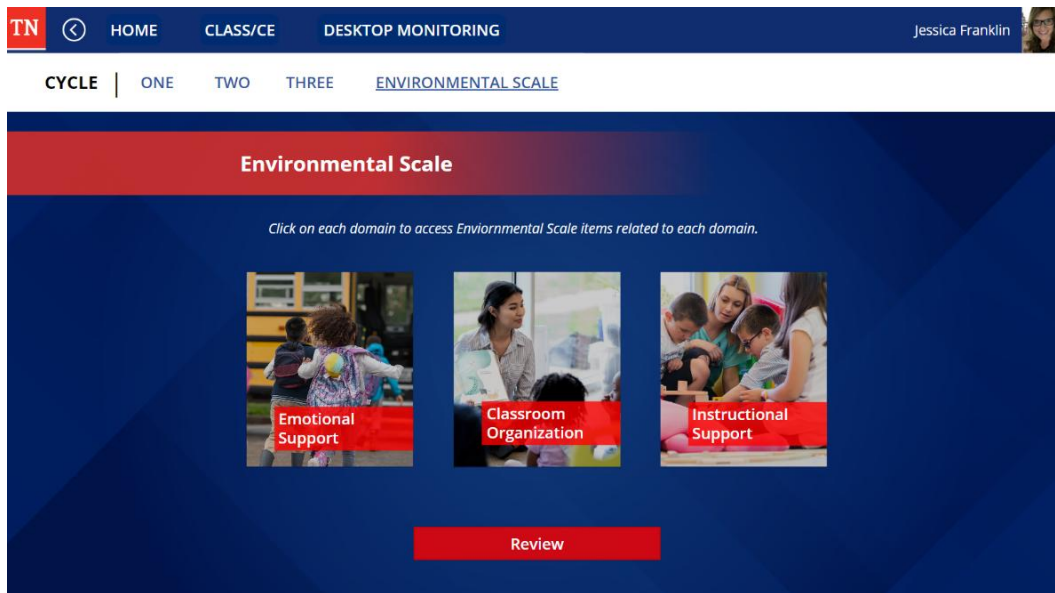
TN HOME CLASS/CE DESKTOP MONITORING Jessica Franklin

CYCLE | ONE TWO THREE ENVIRONMENTAL SCALE

Environmental Scale

Click on each domain to access Enviornmental Scale items related to each domain.

Emotional Support

Classroom Organization

Instructional Support

Review